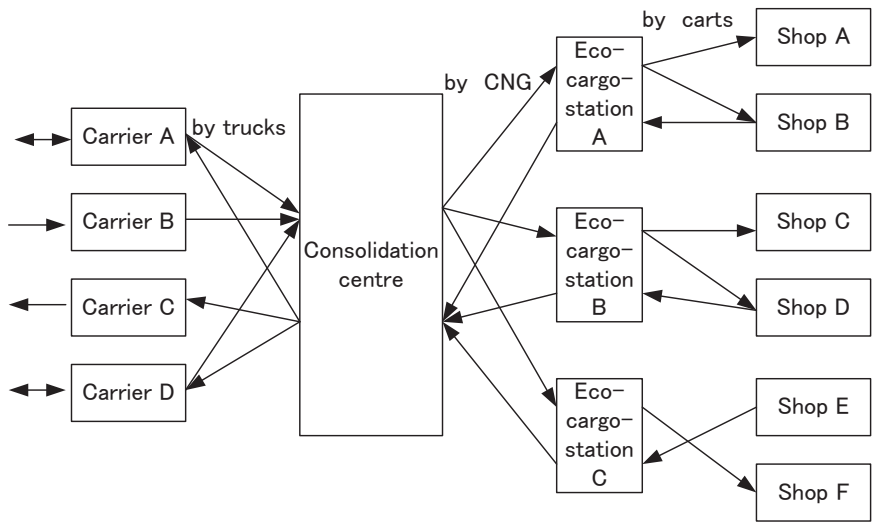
Carrier A

by trucks

Carrier B

Carrier C

Carrier D

Consolidation centre

by CNG

Eco-cargo-station A

Eco-cargo-station B

Eco-cargo-station C

by carts

Shop A

Shop B

Shop C

Shop D

Shop E

Shop F